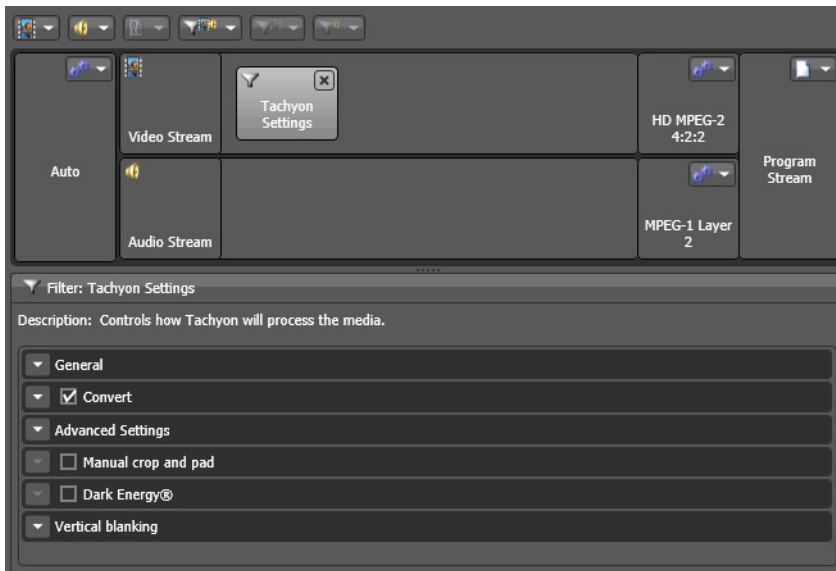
Auto

Video Stream

Tachyon Settings

HD MPEG-2 4:2:2

Program Stream

Audio Stream

MPEG-1 Layer 2

Filter: Tachyon Settings

Description: Controls how Tachyon will process the media.

General

Convert

Advanced Settings

Manual crop and pad

Dark Energy®

Vertical blanking